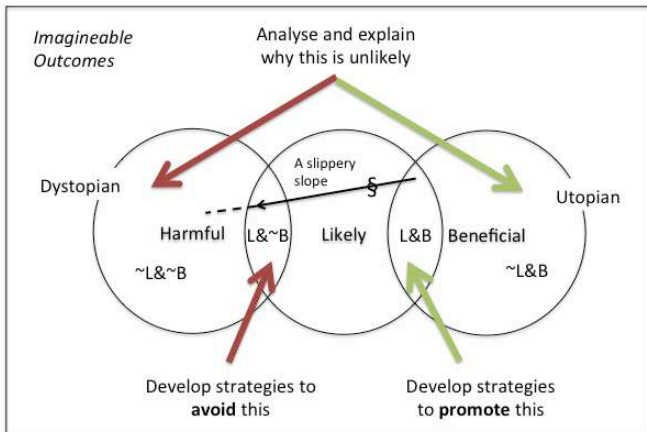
Imagineable Outcomes

Analyse and explain why this is unlikely

Dystopian

Utopian

A slippery slope

S

Harmful

L&~B

Likely

L&B

Beneficial

~L&~B

~L&B

Develop strategies to **avoid** this

Develop strategies to **promote** this